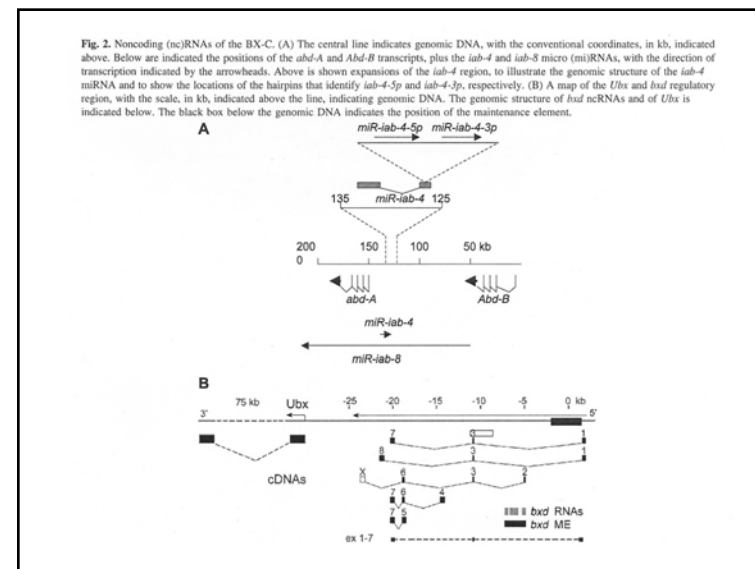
**Fig. 2.** Noncoding (nc)RNAs of the BX-C. (A) The central line indicates genomic DNA, with the conventional coordinates, in kb, indicated above. Below are indicated the positions of the *abd-A* and *Abd-B* transcripts, plus the *iab-4* and *iab-8* micro (mi)RNAs, with the direction of transcription indicated by the arrowheads. Above is shown expansions of the *iab-4* region, to illustrate the genomic structure of the *iab-4* miRNA and to show the locations of the hairpins that identify *iab-4-5p* and *iab-4-3p*, respectively. (B) A map of the *Ubx* and *bxd* regulatory region, with the scale, in kb, indicated above the line, indicating genomic DNA. The genomic structure of *bxd* ncRNAs and of *Ubx* is indicated below. The black box below the genomic DNA indicates the position of the maintenance element.

A

miR-iab-4-5p miR-iab-4-3p

miR-iab-4

135 125

200 150 100 50 kb

0

abd-A Abd-B

miR-iab-4

miR-iab-8

B

75 kb Ubx -25 -20 -15 -10 -5 0 kb

3' 5'

7 1

8 3 1

X 6 3 2

cDNAs

7 6 4

7 5

bxd RNAs

bxd ME

ex 1-7